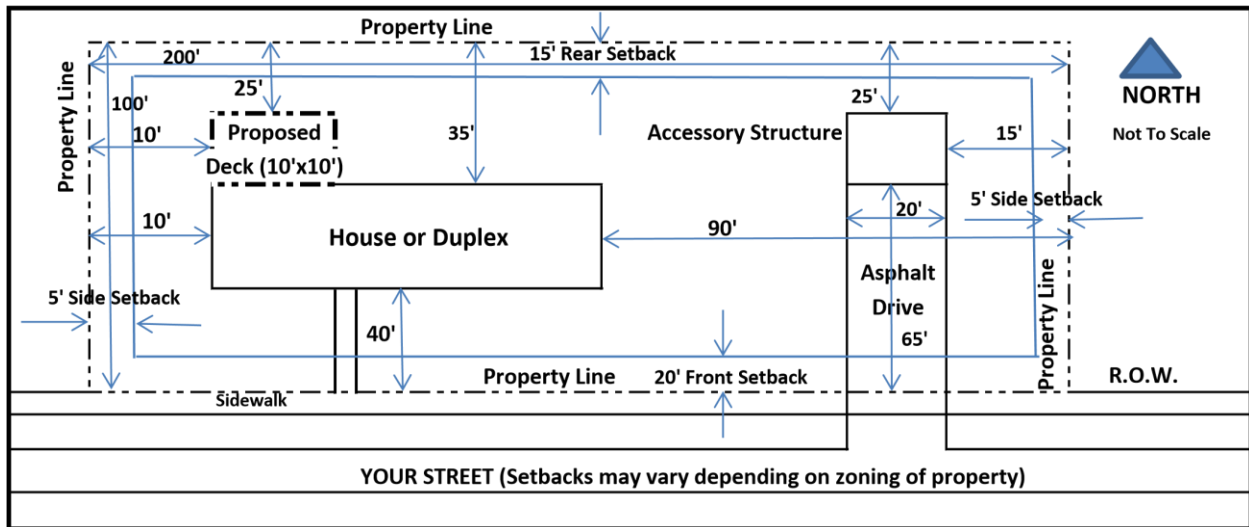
Property Line

200'

15' Rear Setback

Property Line

100'

25'

Proposed Deck (10'x10')

10'

35'

Accessory Structure

25'

NORTH

Not To Scale

15'

10'

House or Duplex

90'

20'

5' Side Setback

Asphalt Drive

65'

Property Line

5' Side Setback

40'

Property Line

20' Front Setback

R.O.W.

Sidewalk

YOUR STREET (Setbacks may vary depending on zoning of property)